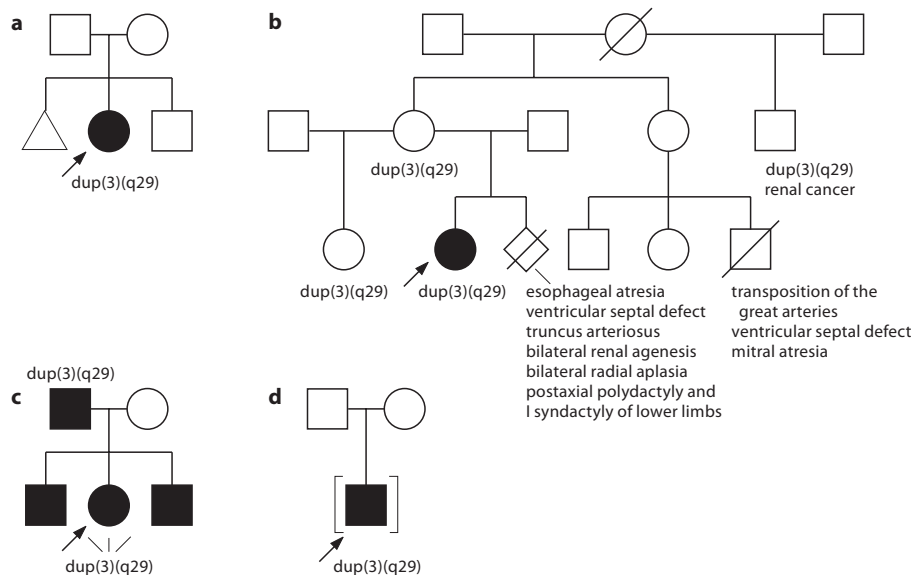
a

dup(3)(q29)

b

dup(3)(q29)

dup(3)(q29)
renal cancer

dup(3)(q29)

dup(3)(q29)

esophageal atresia
ventricular septal defect
truncus arteriosus
bilateral renal agenesis
bilateral radial aplasia
postaxial polydactyly and
I syndactyly of lower limbs

transposition of the
great arteries
ventricular septal defect
mitral atresia

c

dup(3)(q29)

dup(3)(q29)

d

dup(3)(q29)